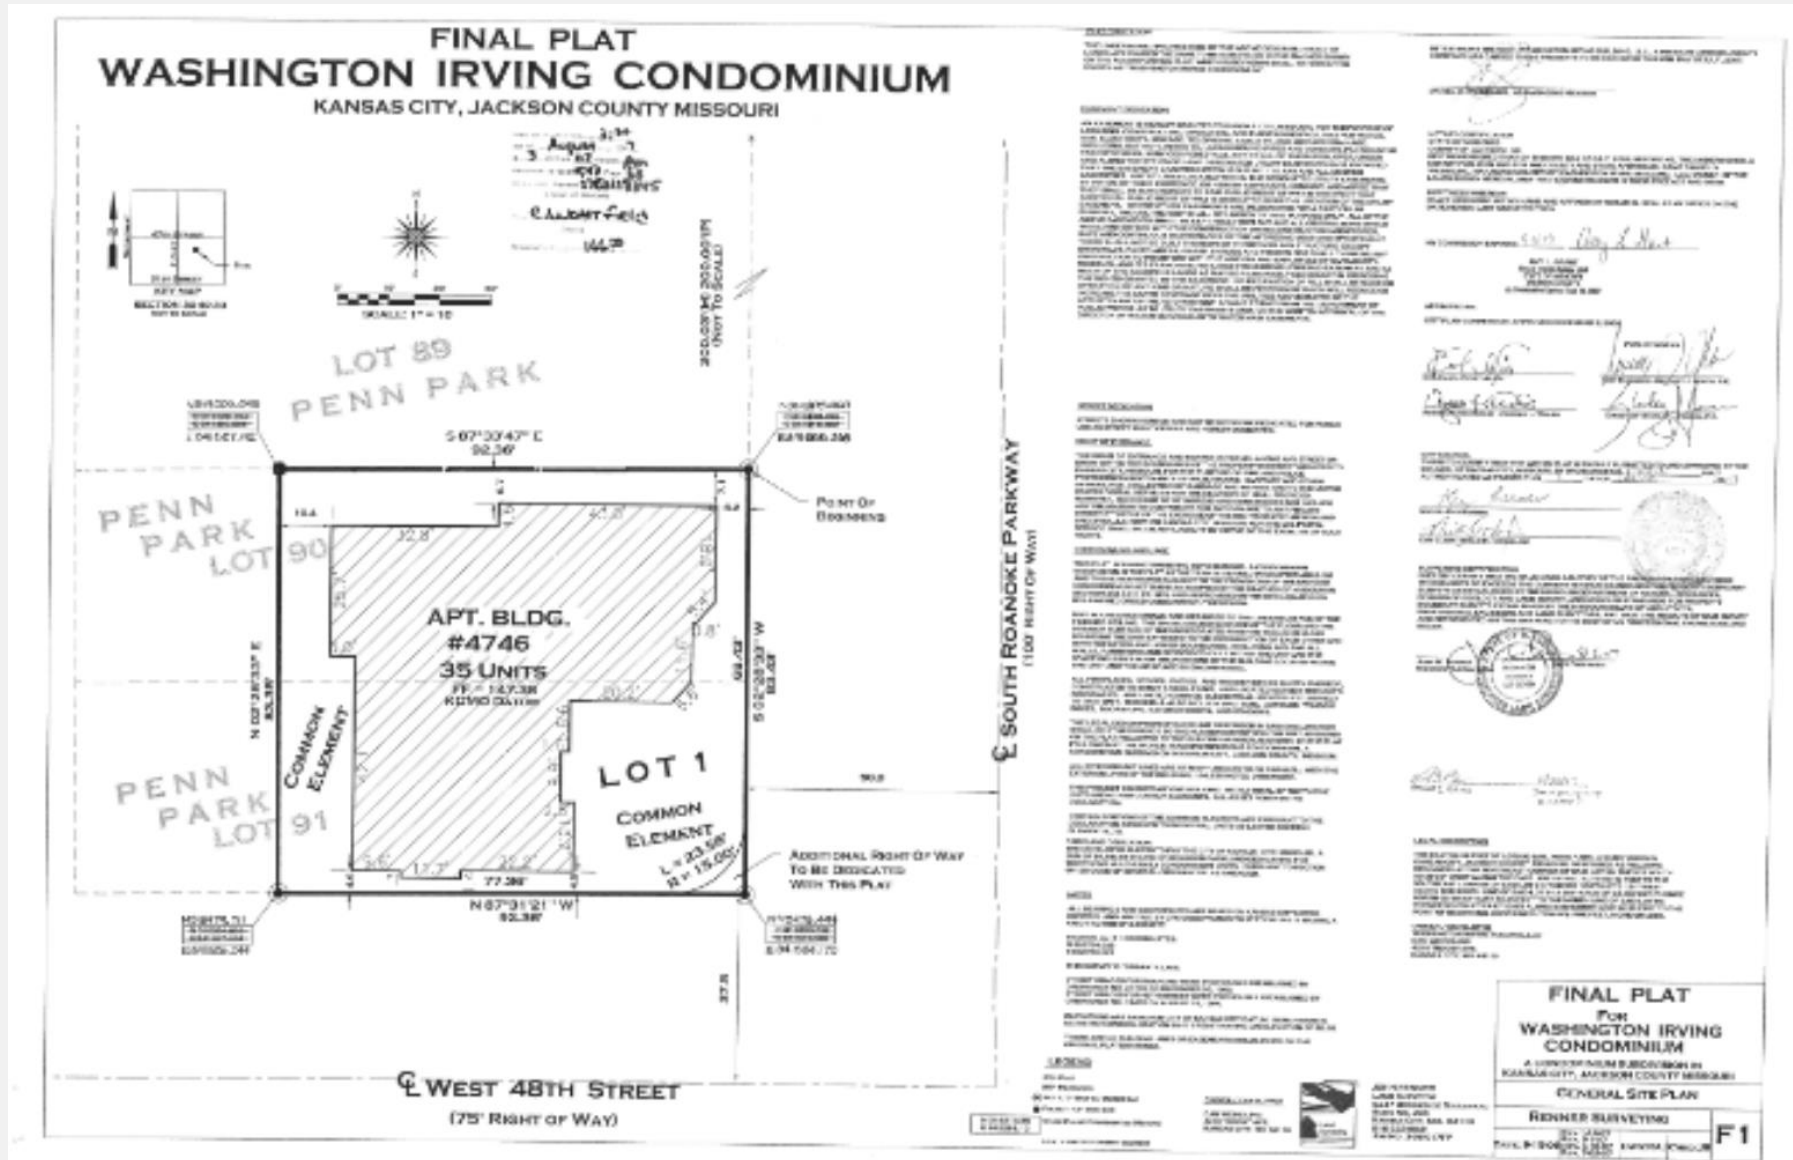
FINAL PLAT
WASHINGTON IRVING CONDOMINIUM
KANSAS CITY, JACKSON COUNTY MISSOURI

August
C.Albert Fields

KEY MAP
SECTION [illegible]

SCALE: 1" = 10'

200.00'(M) 200.00'(P) (NOT TO SCALE)

LOT 89
PENN PARK

PENN PARK LOT 90

PENN PARK LOT 91

S 87°33'47" E
92.36'

POINT OF BEGINNING

APT. BLDG.
#4746
35 UNITS
FF = 147.38

LOT 1

COMMON ELEMENT

COMMON ELEMENT

L = 23.56'
R = 15.00'

N 02°28'33" E
93.38'

S 02°28'33" W
93.42'

N 87°31'21" W
92.38'

ADDITIONAL RIGHT OF WAY TO BE DEDICATED WITH THIS PLAT

℄ SOUTH ROANOKE PARKWAY
(100' RIGHT OF WAY)

℄ WEST 48TH STREET
(75' RIGHT OF WAY)

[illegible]

FINAL PLAT
FOR
WASHINGTON IRVING CONDOMINIUM
A CONDOMINIUM SUBDIVISION IN KANSAS CITY, JACKSON COUNTY MISSOURI
GENERAL SITE PLAN
RENNER SURVEYING
F1